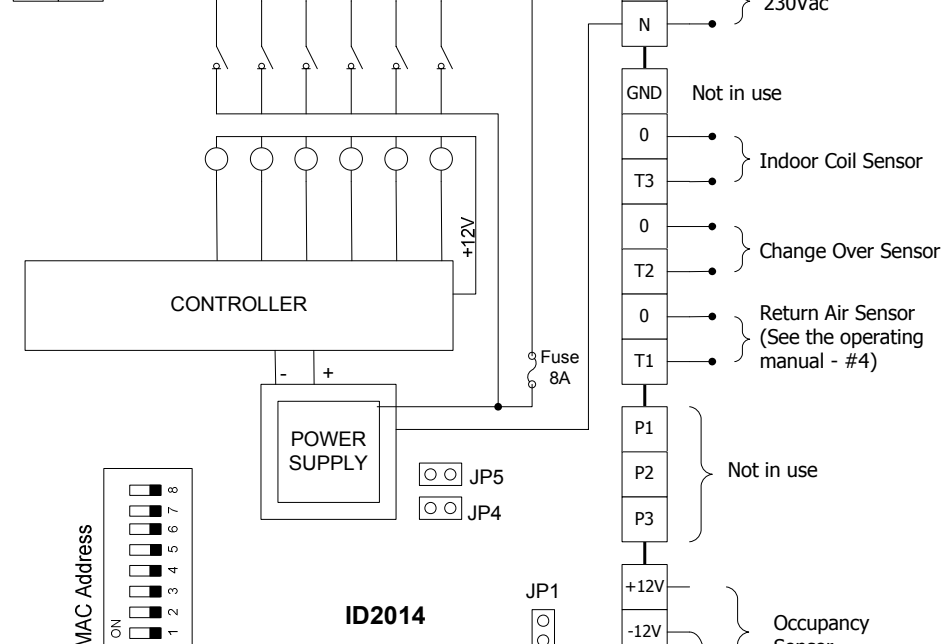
230Vac

N

GND Not in use

0

T3

Indoor Coil Sensor

0

T2

Change Over Sensor

0

T1

Return Air Sensor (See the operating manual - #4)

+12V

CONTROLLER

Fuse 8A

- +

POWER SUPPLY

P1

P2

P3

Not in use

JP5

JP4

MAC Address

ON

1 2 3 4 5 6 7 8

ID2014

JP1

+12V

-12V

Occupancy Sensor